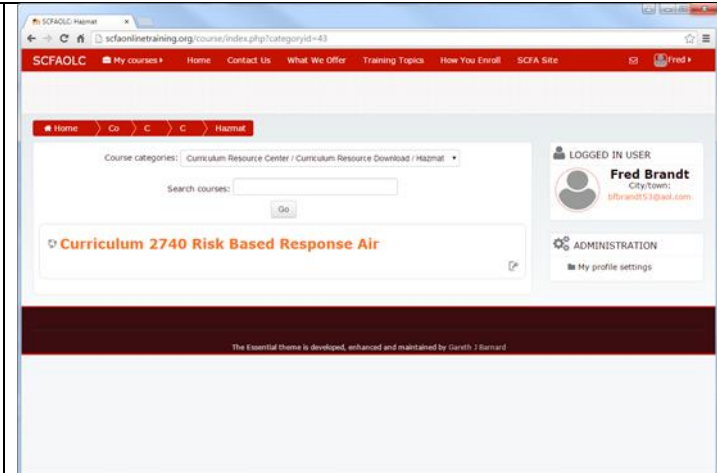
SCFAOLC: Hazmat

scfaonlinetraining.org/course/index.php?categoryid=43

SCFAOLC My courses Home Contact Us What We Offer Training Topics How You Enroll SCFA Site Fred

Home Co C C Hazmat

Course categories: Curriculum Resource Center / Curriculum Resource Download / Hazmat

Search courses:

Go

Curriculum 2740 Risk Based Response Air

LOGGED IN USER

Fred Brandt

City/town:

bfbrandt53@aol.com

ADMINISTRATION

My profile settings

The Essential theme is developed, enhanced and maintained by Gareth J Barnard